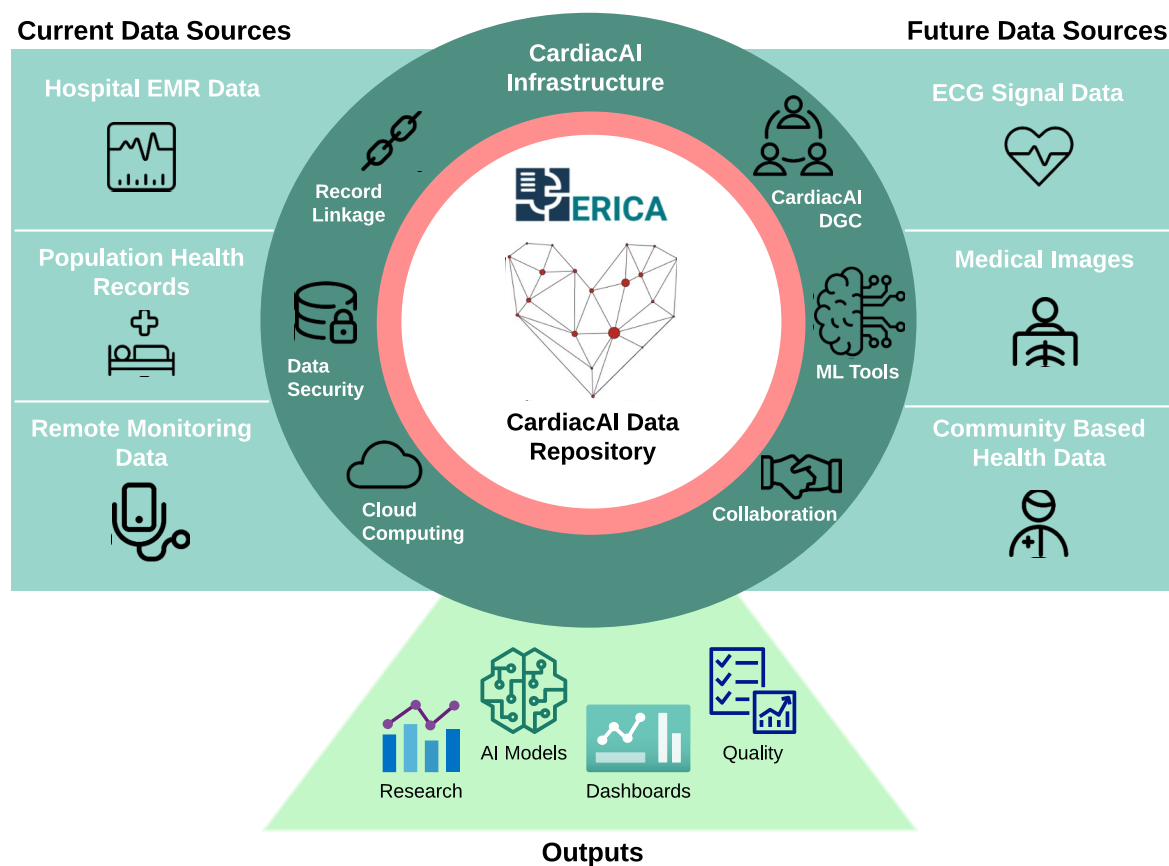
Current Data Sources

Hospital EMR Data

Population Health Records

Remote Monitoring Data

CardiacAI Infrastructure

Record Linkage

Data Security

Cloud Computing

ERICA

CardiacAI Data Repository

CardiacAI DGC

ML Tools

Collaboration

Future Data Sources

ECG Signal Data

Medical Images

Community Based Health Data

Research

AI Models

Dashboards

Quality

Outputs